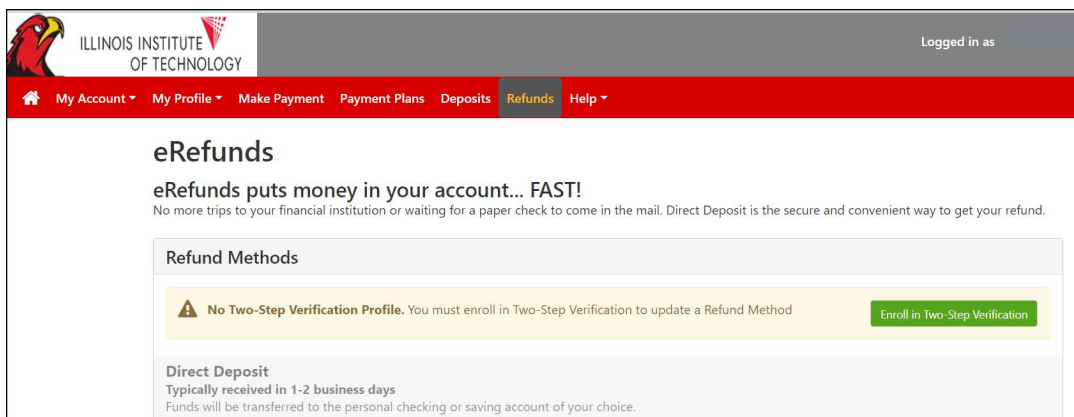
ILLINOIS INSTITUTE OF TECHNOLOGY

Logged in as

My Account ▾ My Profile ▾ Make Payment Payment Plans Deposits Refunds Help ▾

eRefunds

eRefunds puts money in your account... FAST!

No more trips to your financial institution or waiting for a paper check to come in the mail. Direct Deposit is the secure and convenient way to get your refund.

Refund Methods

No Two-Step Verification Profile. You must enroll in Two-Step Verification to update a Refund Method

Enroll in Two-Step Verification

Direct Deposit

Typically received in 1-2 business days

Funds will be transferred to the personal checking or saving account of your choice.